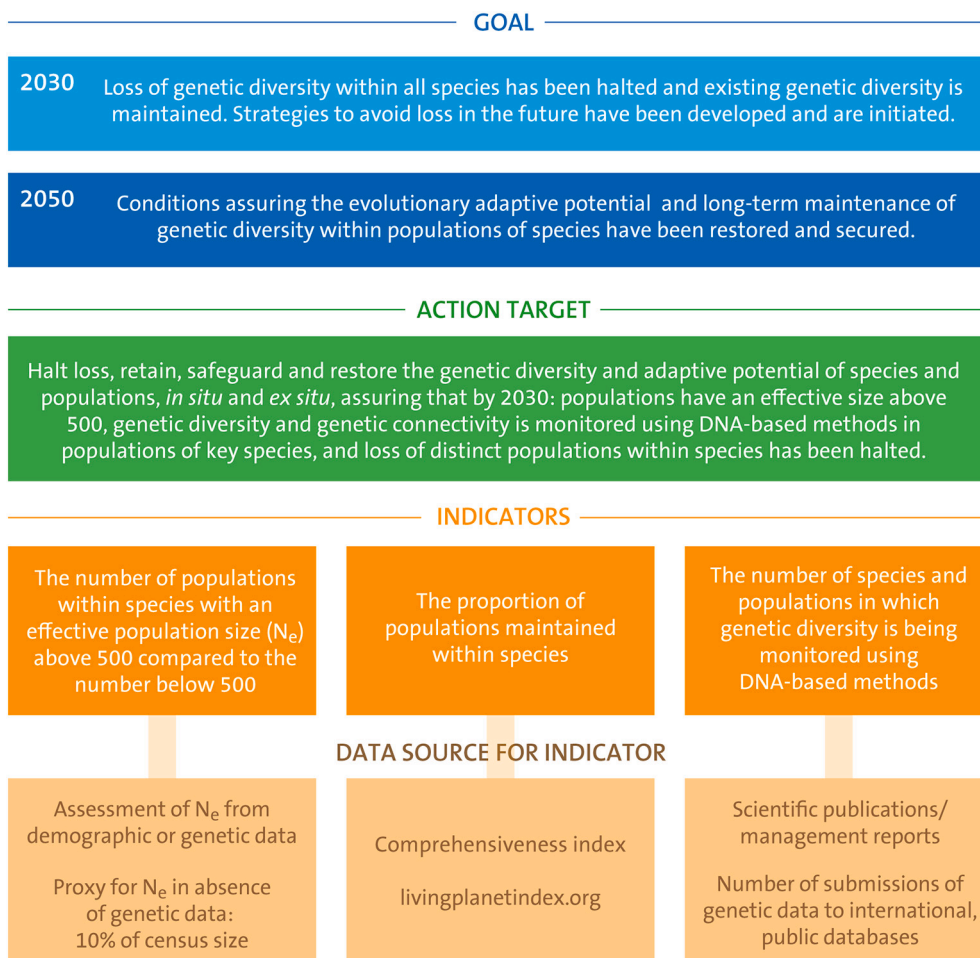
GOAL

2030 Loss of genetic diversity within all species has been halted and existing genetic diversity is maintained. Strategies to avoid loss in the future have been developed and are initiated.

2050 Conditions assuring the evolutionary adaptive potential and long-term maintenance of genetic diversity within populations of species have been restored and secured.

ACTION TARGET

Halt loss, retain, safeguard and restore the genetic diversity and adaptive potential of species and populations, *in situ* and *ex situ*, assuring that by 2030: populations have an effective size above 500, genetic diversity and genetic connectivity is monitored using DNA-based methods in populations of key species, and loss of distinct populations within species has been halted.

INDICATORS

The number of populations within species with an effective population size ($N_e$) above 500 compared to the number below 500

The proportion of populations maintained within species

The number of species and populations in which genetic diversity is being monitored using DNA-based methods

DATA SOURCE FOR INDICATOR

Assessment of $N_e$ from demographic or genetic data

Proxy for $N_e$ in absence of genetic data: 10% of census size

Comprehensiveness index

livingplanetindex.org

Scientific publications/ management reports

Number of submissions of genetic data to international, public databases